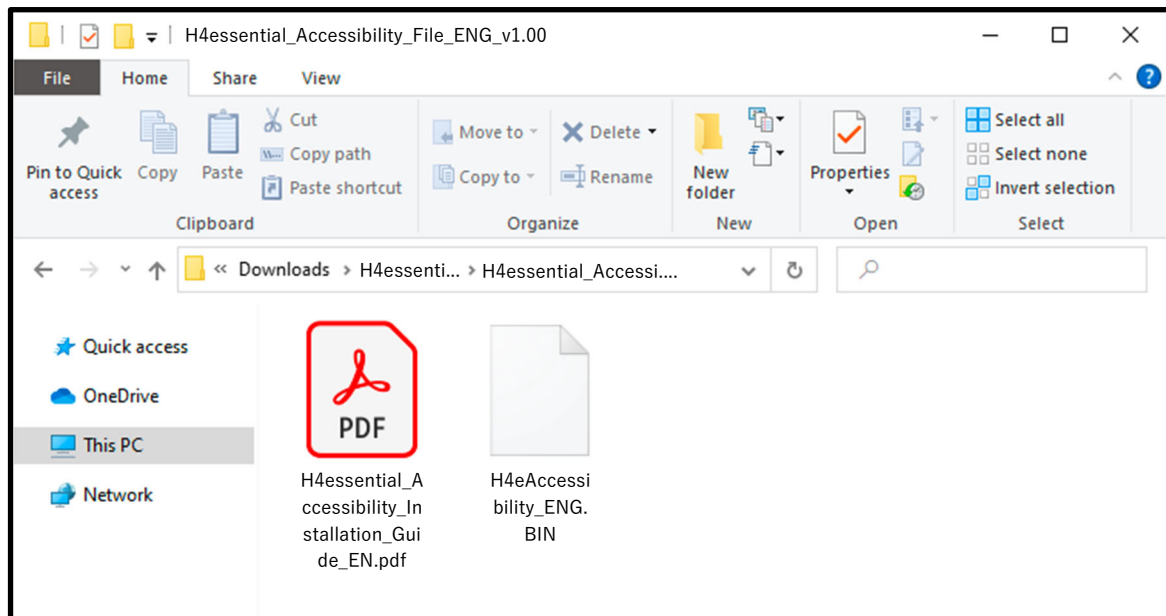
H4essential_Accessibility_File_ENG_v1.00

File Home Share View

Pin to Quick access
Copy
Paste
Cut
Copy path
Paste shortcut
Clipboard

Move to
Copy to
Delete
Rename
Organize

New folder
New

Properties
Open

Select all
Select none
Invert selection
Select

« Downloads › H4essenti... › H4essential_Accessi....

Quick access
OneDrive
This PC
Network

PDF
H4essential_Accessibility_Installation_Guide_EN.pdf

H4eAccessibility_ENG.BIN